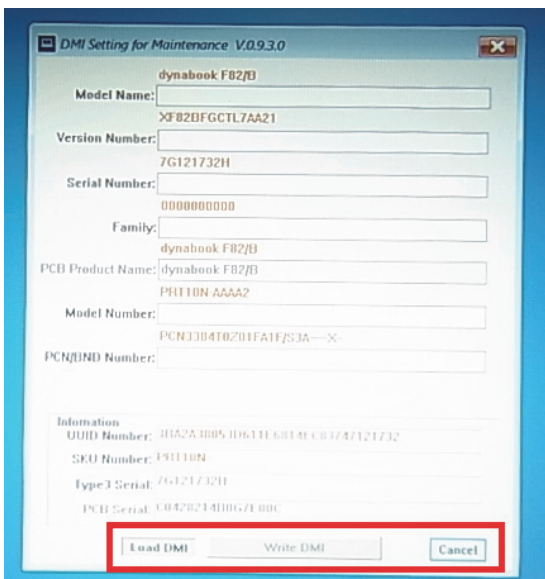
DMI Setting for Maintenance V.0.9.3.0

dynabook F82/B
Model Name:

XF82BFGCTL7AA21
Version Number:

7G121732H
Serial Number:

0000000000
Family:

dynabook F82/B
PCB Product Name: dynabook F82/B

PRT10N-AAAA2
Model Number:

PCN3384T0Z01FA1F/S3A—X-
PCN/BND Number:

Information
UUID Number: 3BA2A3805 1D611E6814EC8747121732

SKU Number: PRT10N

Type3 Serial: 7G121732H

PCB Serial: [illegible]

Load DMI
Write DMI
Cancel